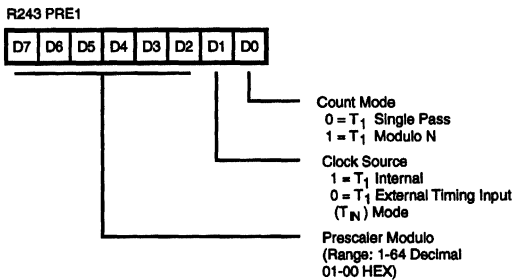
R243 PRE1

| D7 | D6 | D5 | D4 | D3 | D2 | D1 | D0 |
|---|---|---|---|---|---|---|---|

Count Mode
0 = $T_1$ Single Pass
1 = $T_1$ Modulo N

Clock Source
1 = $T_1$ Internal
0 = $T_1$ External Timing Input ($T_{IN}$) Mode

Prescaler Modulo
(Range: 1-64 Decimal
01-00 HEX)